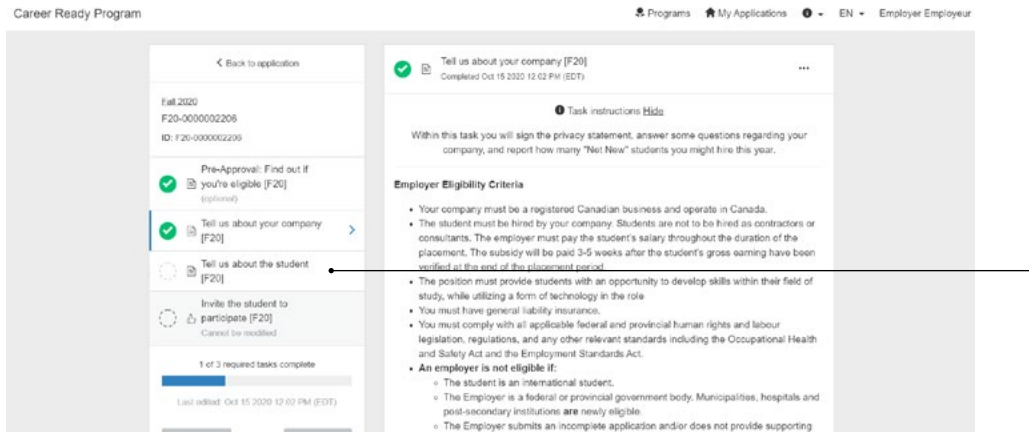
Career Ready Program

Programs   My Applications   EN   Employer Employeur

< Back to application

Fall 2020
F20-0000002206
ID: F20-0000002206

Pre-Approval: Find out if you're eligible [F20]
(optional)

Tell us about your company [F20]

Tell us about the student [F20]

Invite the student to participate [F20]
Cannot be modified

1 of 3 required tasks complete

Last edited: Oct 15 2020 12:02 PM (EDT)

Tell us about your company [F20]
Completed Oct 15 2020 12:02 PM (EDT)

...

Task instructions Hide

Within this task you will sign the privacy statement, answer some questions regarding your company, and report how many "Net New" students you might hire this year.

Employer Eligibility Criteria

• Your company must be a registered Canadian business and operate in Canada.
• The student must be hired by your company. Students are not to be hired as contractors or consultants. The employer must pay the student's salary throughout the duration of the placement. The subsidy will be paid 3-5 weeks after the student's gross earning have been verified at the end of the placement period.
• The position must provide students with an opportunity to develop skills within their field of study, while utilizing a form of technology in the role
• You must have general liability insurance.
• You must comply with all applicable federal and provincial human rights and labour legislation, regulations, and any other relevant standards including the Occupational Health and Safety Act and the Employment Standards Act.
• An employer is not eligible if:
  ◦ The student is an international student.
  ◦ The Employer is a federal or provincial government body. Municipalities, hospitals and post-secondary institutions are newly eligible.
  ◦ The Employer submits an incomplete application and/or does not provide supporting